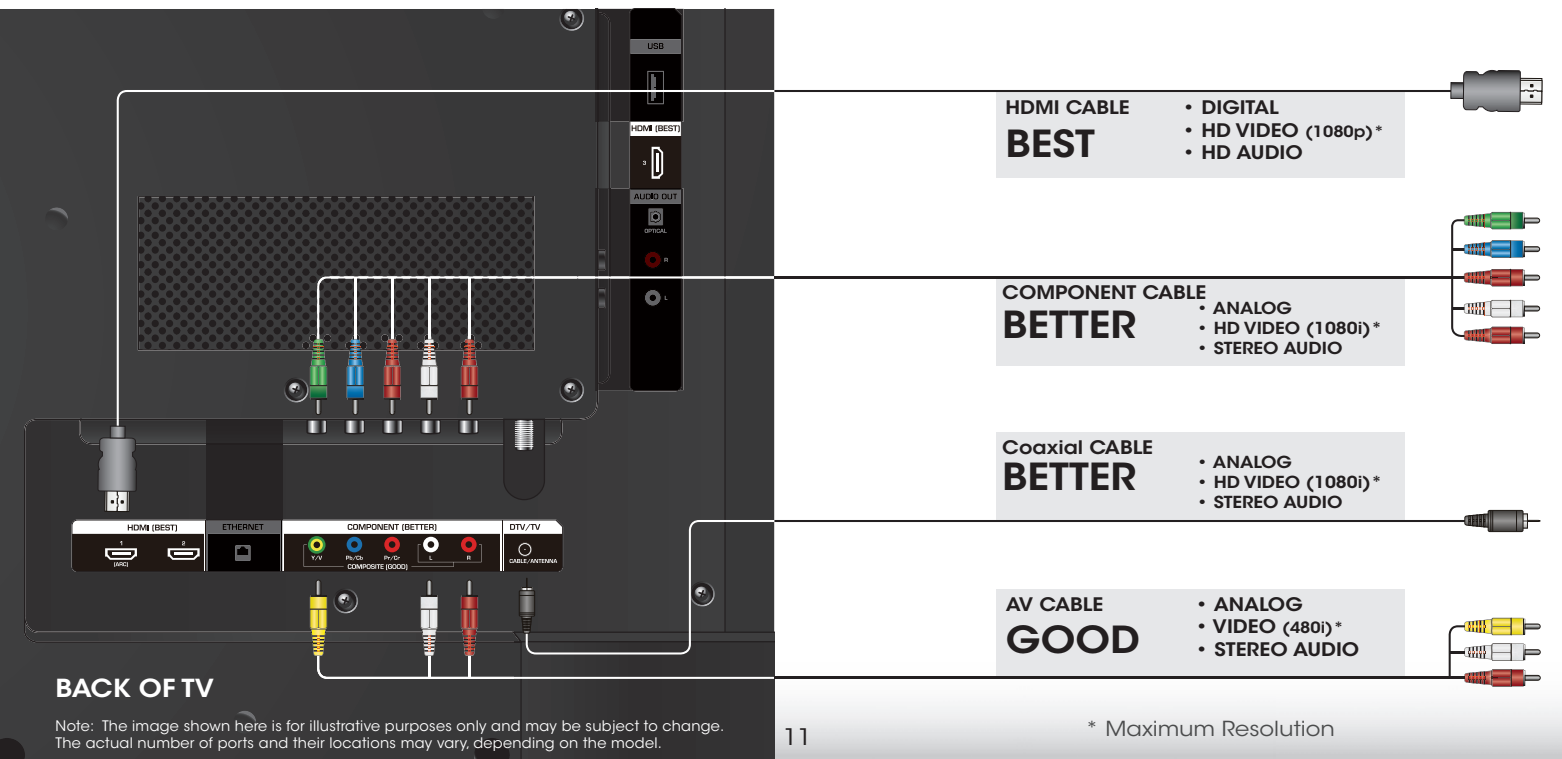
USB

HDMI (BEST)

3

AUDIO OUT

OPTICAL

R

L

HDMI CABLE
BEST
• DIGITAL
• HD VIDEO (1080p)*
• HD AUDIO

COMPONENT CABLE
BETTER
• ANALOG
• HD VIDEO (1080i)*
• STEREO AUDIO

Coaxial CABLE
BETTER
• ANALOG
• HD VIDEO (1080i)*
• STEREO AUDIO

HDMI (BEST) | ETHERNET | COMPONENT (BETTER) | DTV/TV

1 (ARC) 2

Y/V Pb/Cb Pr/Cr L R

COMPOSITE (GOOD)

CABLE/ANTENNA

AV CABLE
GOOD
• ANALOG
• VIDEO (480i)*
• STEREO AUDIO

BACK OF TV

Note: The image shown here is for illustrative purposes only and may be subject to change. The actual number of ports and their locations may vary, depending on the model.

11

* Maximum Resolution